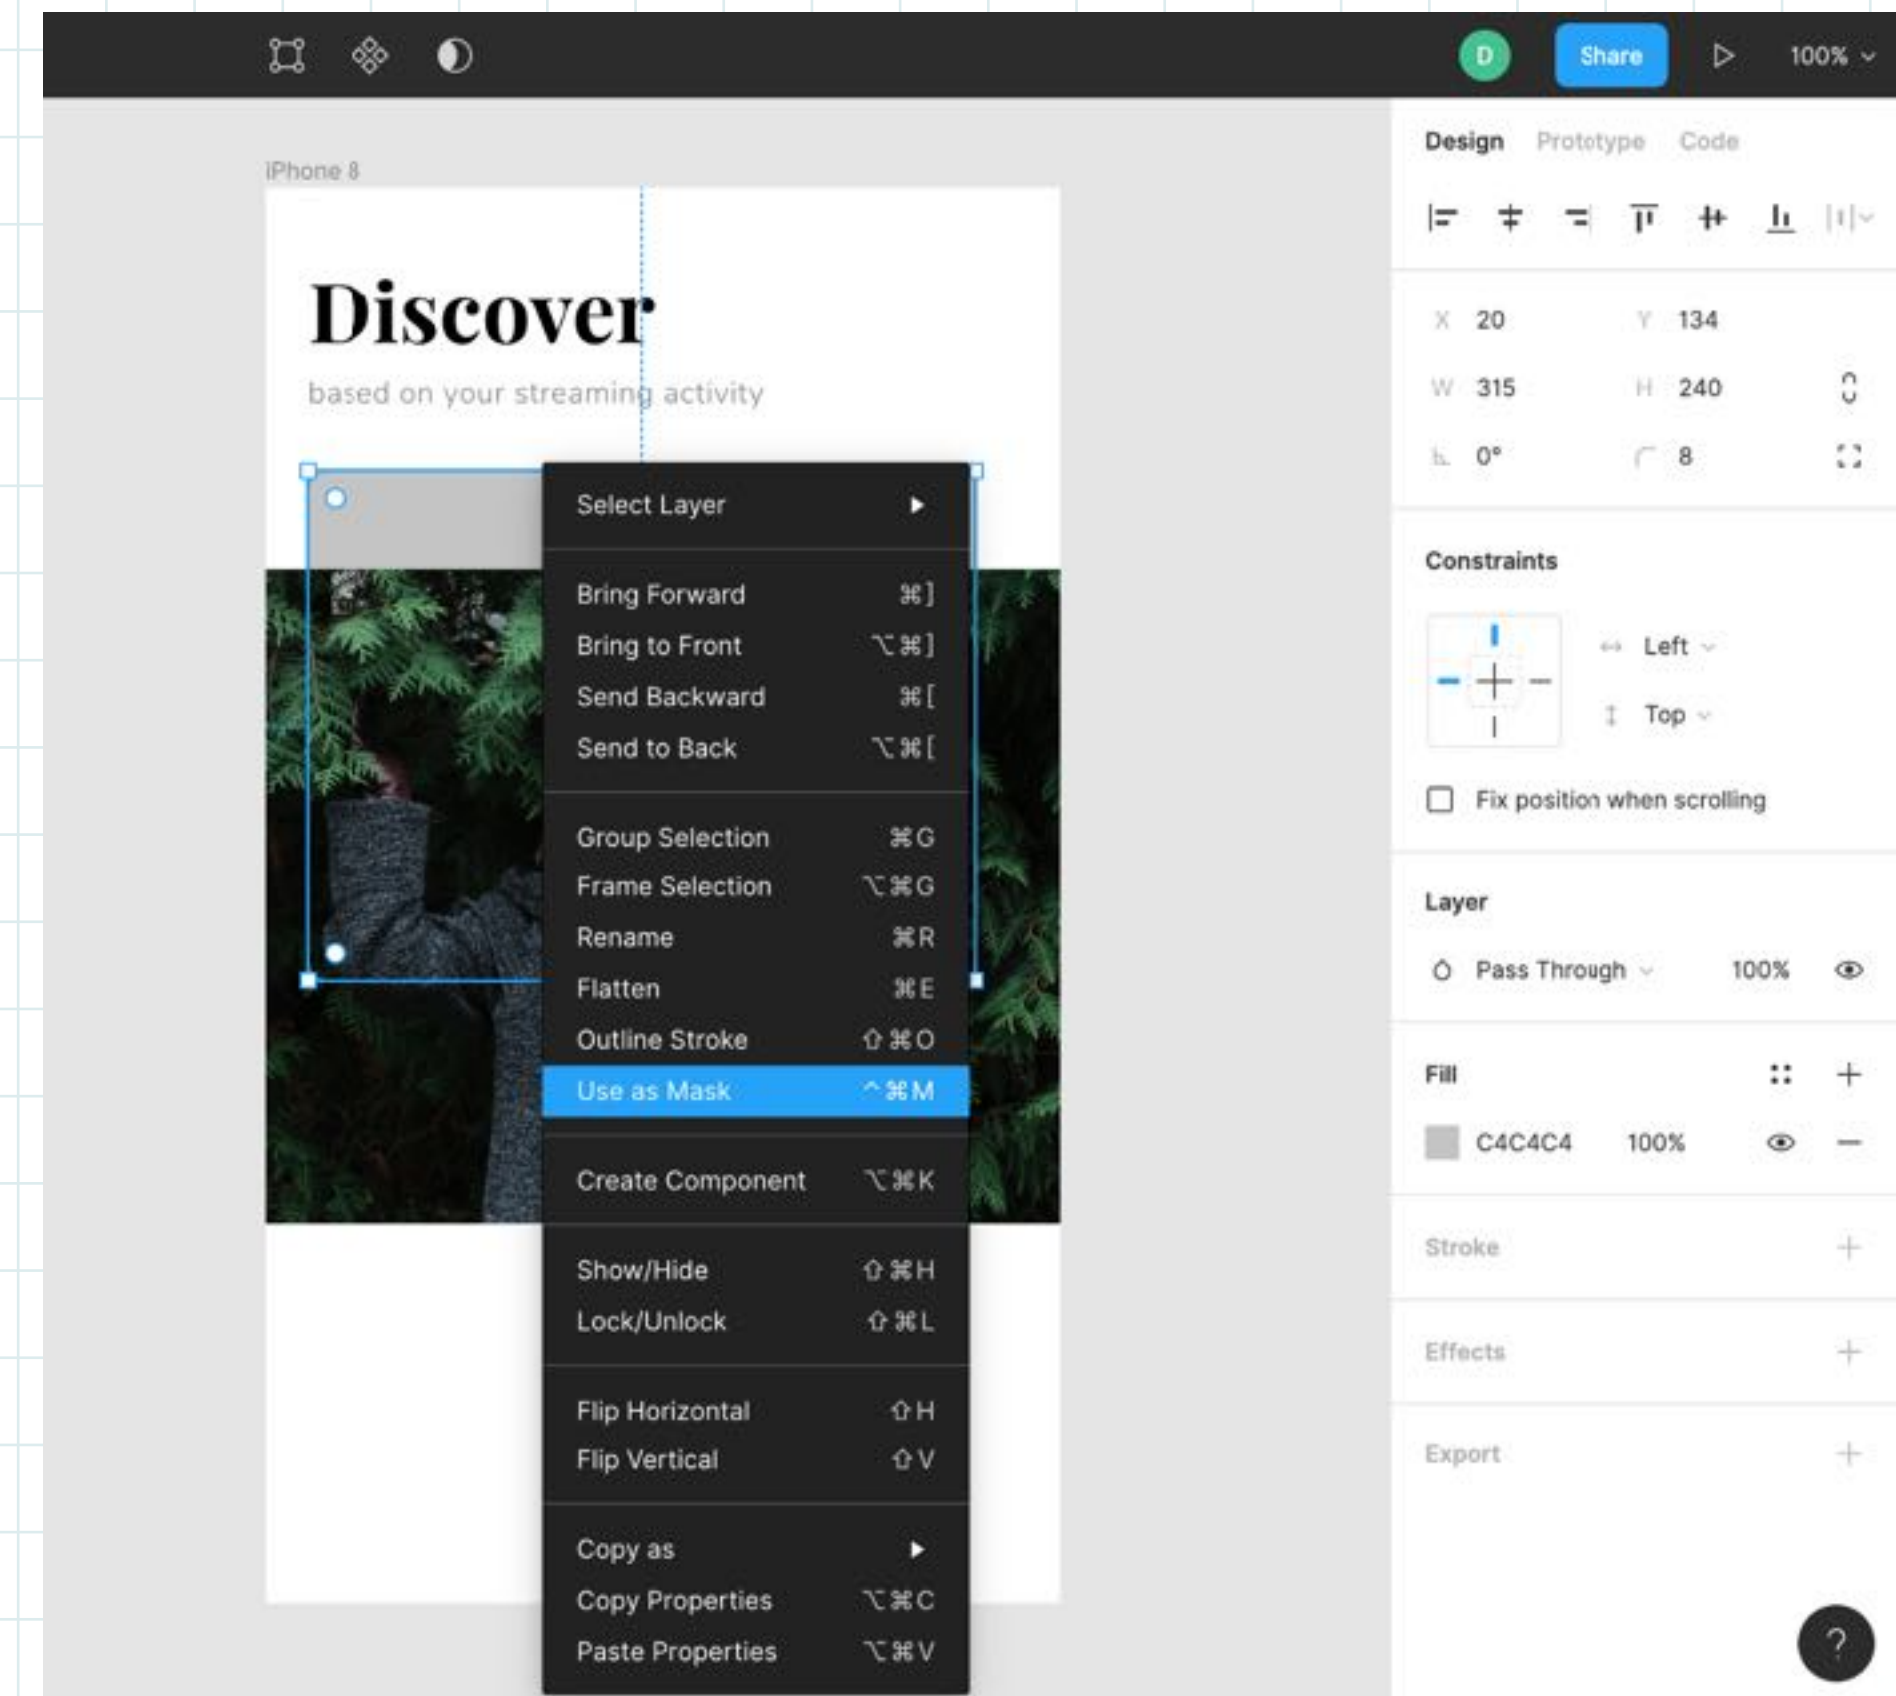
D Share 100%

iPhone 8

Discover

based on your streaming activity

Select Layer

Bring Forward ⌘]
Bring to Front ⌥⌘]
Send Backward ⌘[
Send to Back ⌥⌘[

Group Selection ⌘G
Frame Selection ⌥⌘G
Rename ⌘R
Flatten ⌘E
Outline Stroke ⇧⌘O
Use as Mask ^⌘M

Create Component ⌥⌘K

Show/Hide ⇧⌘H
Lock/Unlock ⇧⌘L

Flip Horizontal ⇧H
Flip Vertical ⇧V

Copy as
Copy Properties ⌥⌘C
Paste Properties ⌥⌘V

Design Prototype Code

X 20 Y 134
W 315 H 240
0° 8

Constraints

Left
Top

Fix position when scrolling

Layer

Pass Through 100%

Fill

C4C4C4 100%

Stroke

Effects

Export

?